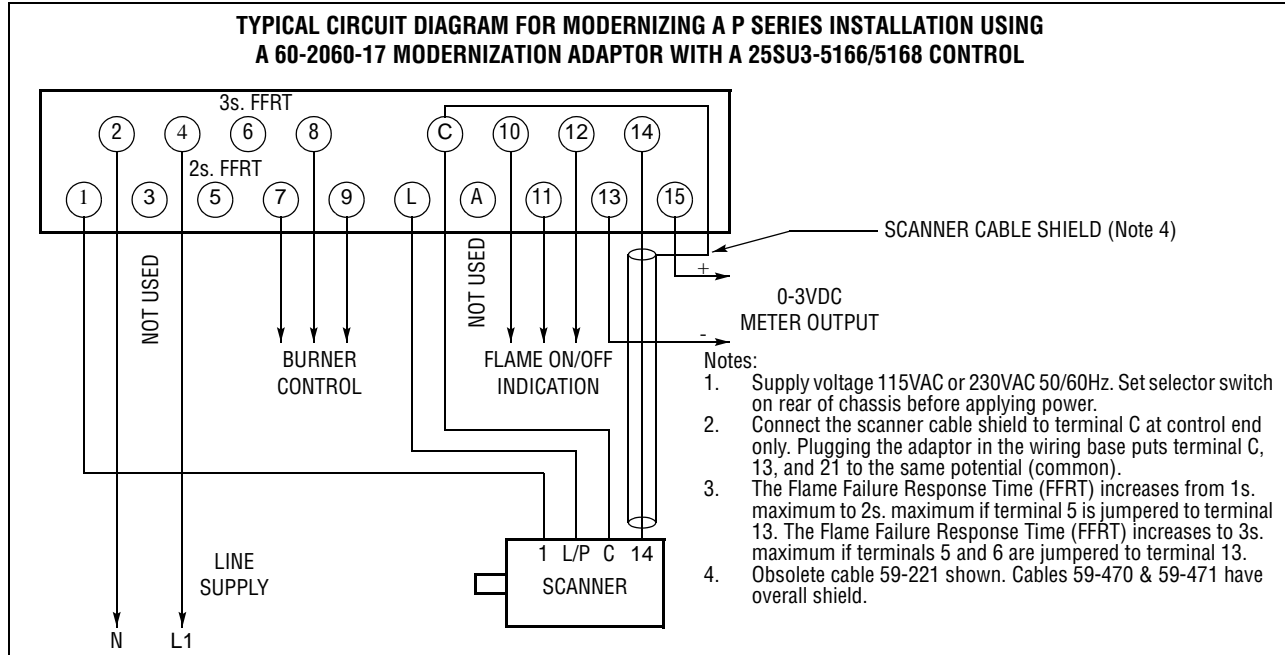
TYPICAL CIRCUIT DIAGRAM FOR MODERNIZING A P SERIES INSTALLATION USING A 60-2060-17 MODERNIZATION ADAPTOR WITH A 25SU3-5166/5168 CONTROL

3s. FFRT
2 4 6 8 C 10 12 14
2s. FFRT
1 3 5 7 9 L A 11 13 15

SCANNER CABLE SHIELD (Note 4)

NOT USED

NOT USED

+

0-3VDC
METER OUTPUT

-

BURNER CONTROL

FLAME ON/OFF INDICATION

Notes:
1. Supply voltage 115VAC or 230VAC 50/60Hz. Set selector switch on rear of chassis before applying power.
2. Connect the scanner cable shield to terminal C at control end only. Plugging the adaptor in the wiring base puts terminal C, 13, and 21 to the same potential (common).
3. The Flame Failure Response Time (FFRT) increases from 1s. maximum to 2s. maximum if terminal 5 is jumpered to terminal 13. The Flame Failure Response Time (FFRT) increases to 3s. maximum if terminals 5 and 6 are jumpered to terminal 13.
4. Obsolete cable 59-221 shown. Cables 59-470 & 59-471 have overall shield.

1 L/P C 14
SCANNER

LINE SUPPLY

N L1